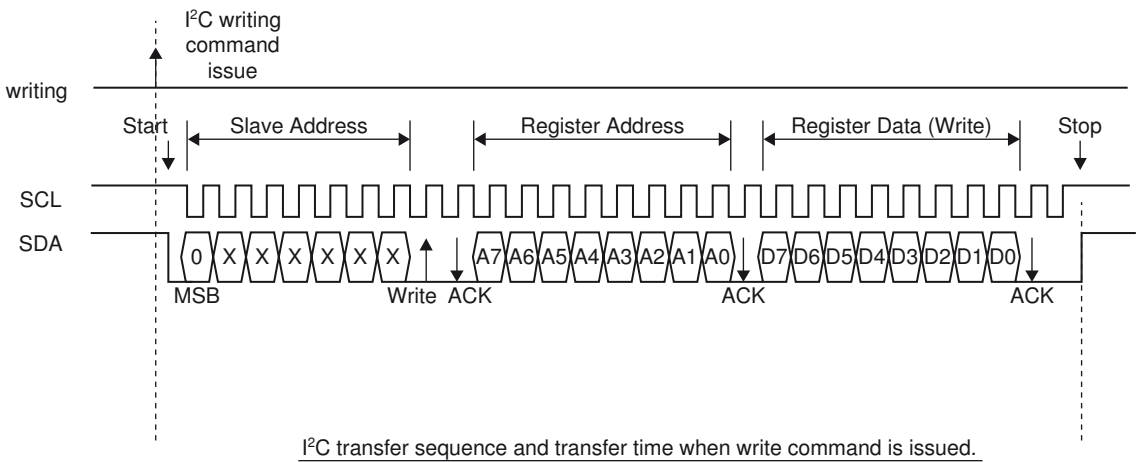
$I^2C$ writing command issue

writing

Start

Slave Address

Register Address

Register Data (Write)

Stop

SCL

SDA

0 X X X X X X X

A7 A6 A5 A4 A3 A2 A1 A0

D7 D6 D5 D4 D3 D2 D1 D0

MSB

Write ACK

ACK

ACK

$I^2C$ transfer sequence and transfer time when write command is issued.